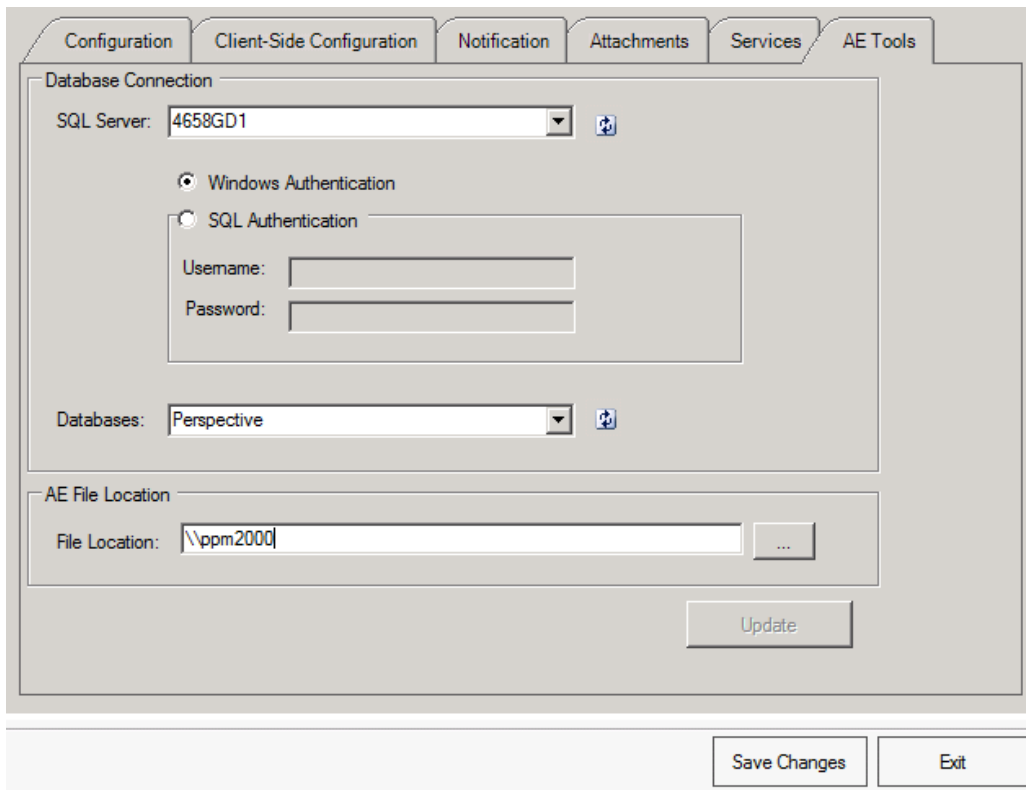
Configuration | Client-Side Configuration | Notification | Attachments | Services | AE Tools

Database Connection

SQL Server: 4658GD1

Windows Authentication

SQL Authentication

Usemame:

Password:

Databases: Perspective

AE File Location

File Location: \\ppm2000

...

Update

Save Changes

Exit